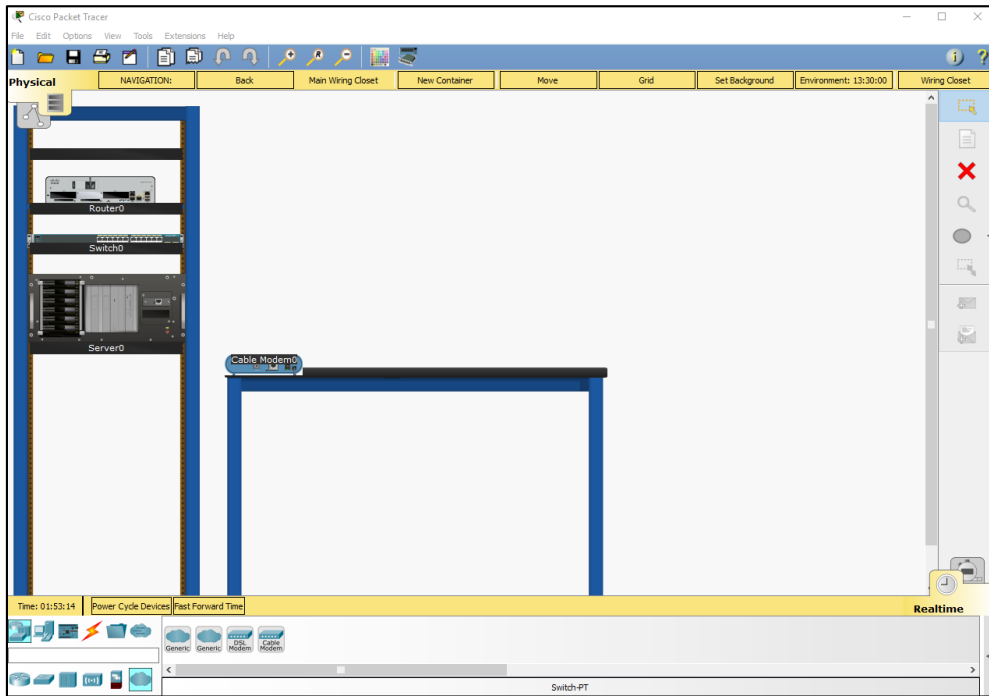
Cisco Packet Tracer

File Edit Options View Tools Extensions Help

Physical

NAVIGATION: Back Main Wiring Closet New Container Move Grid Set Background Environment: 13:30:00 Wiring Closet

Router0

Switch0

Server0

Cable Modem0

Time: 01:53:14 Power Cycle Devices Fast Forward Time

Realtime

Generic Generic DSL Modem Cable Modem

Switch-PT